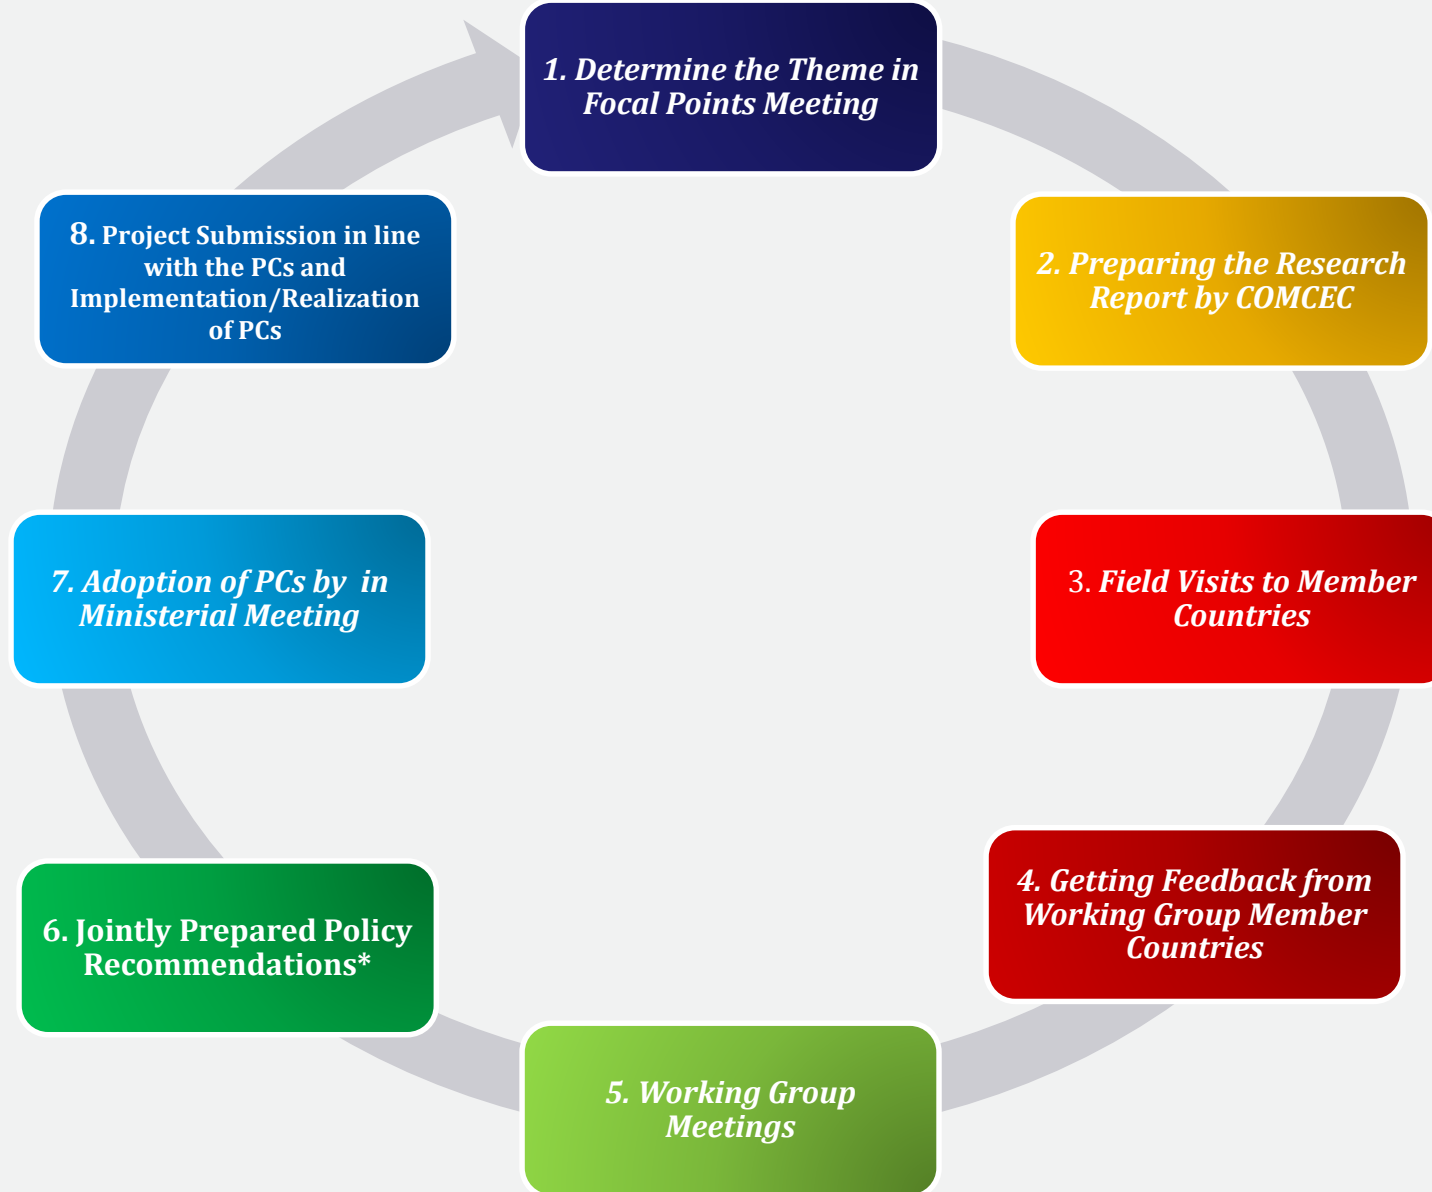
1. Determine the Theme in Focal Points Meeting

2. Preparing the Research Report by COMCEC

3. Field Visits to Member Countries

4. Getting Feedback from Working Group Member Countries

5. Working Group Meetings

6. Jointly Prepared Policy Recommendations*

7. Adoption of PCs by in Ministerial Meeting

8. Project Submission in line with the PCs and Implementation/Realization of PCs